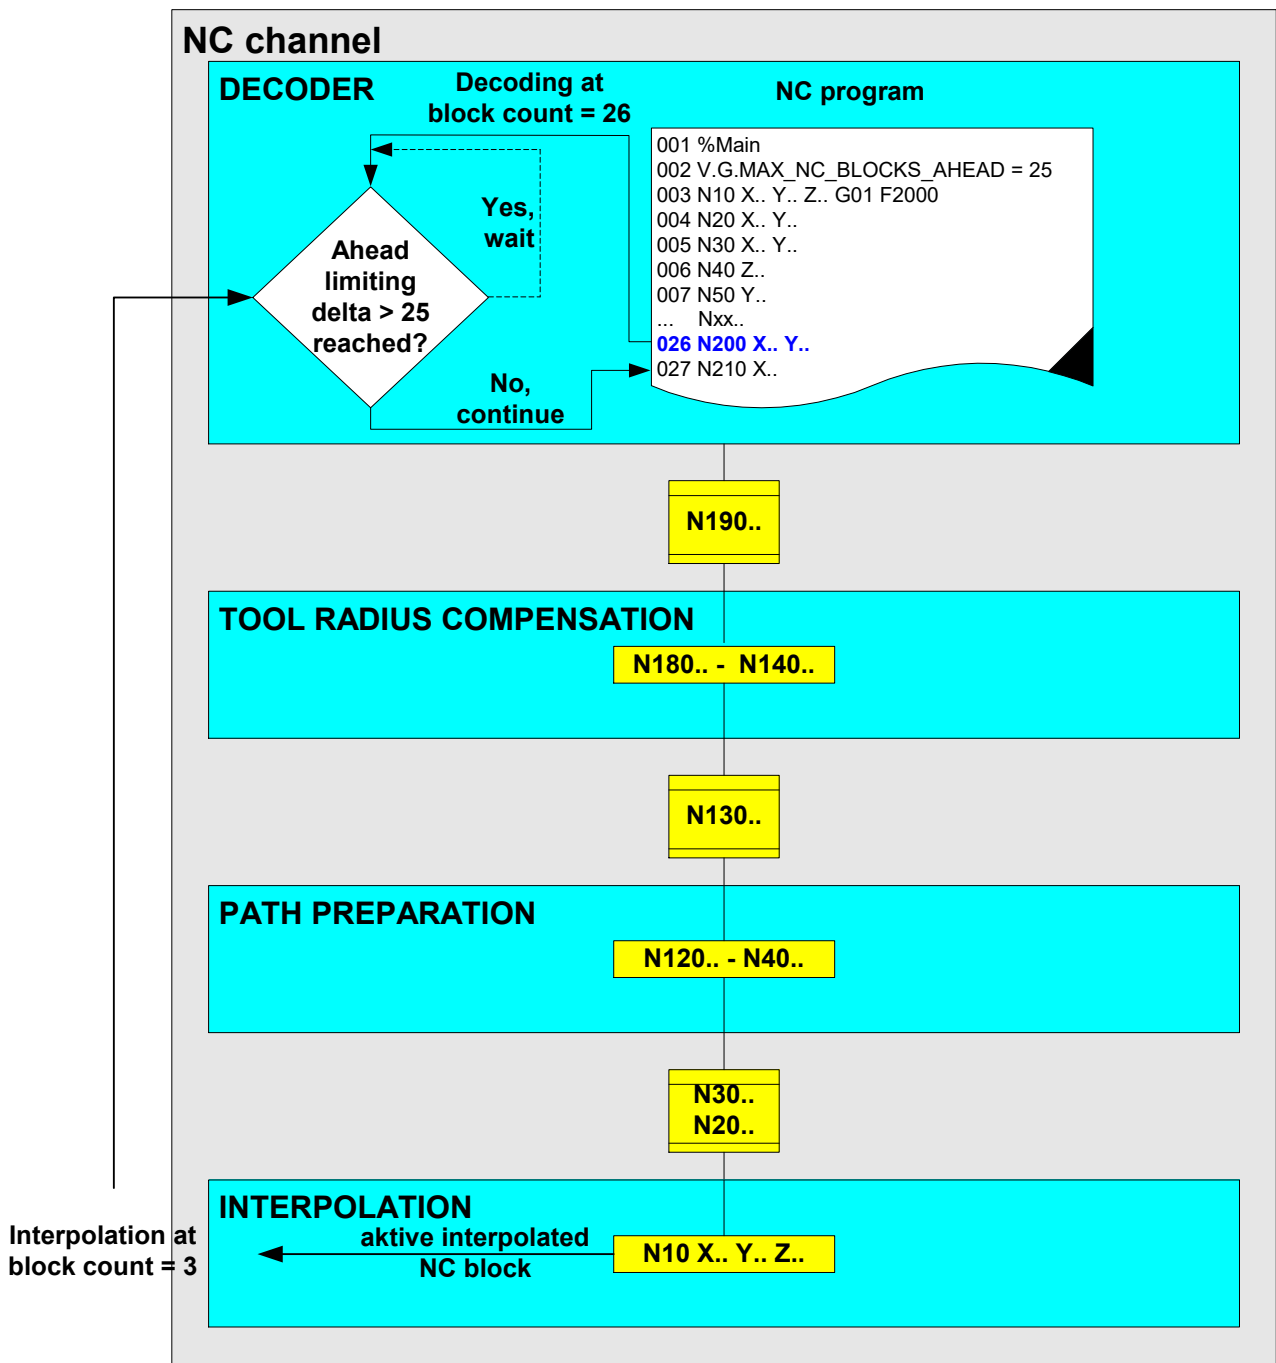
NC channel

DECODER

Decoding at block count = 26

NC program

001 %Main
002 V.G.MAX_NC_BLOCKS_AHEAD = 25
003 N10 X.. Y.. Z.. G01 F2000
004 N20 X.. Y..
005 N30 X.. Y..
006 N40 Z..
007 N50 Y..
... Nxx..
026 N200 X.. Y..
027 N210 X..

Ahead limiting delta > 25 reached?

Yes, wait

No, continue

N190..

TOOL RADIUS COMPENSATION

N180.. - N140..

N130..

PATH PREPARATION

N120.. - N40..

N30..
N20..

INTERPOLATION

aktive interpolated NC block

N10 X.. Y.. Z..

Interpolation at block count = 3